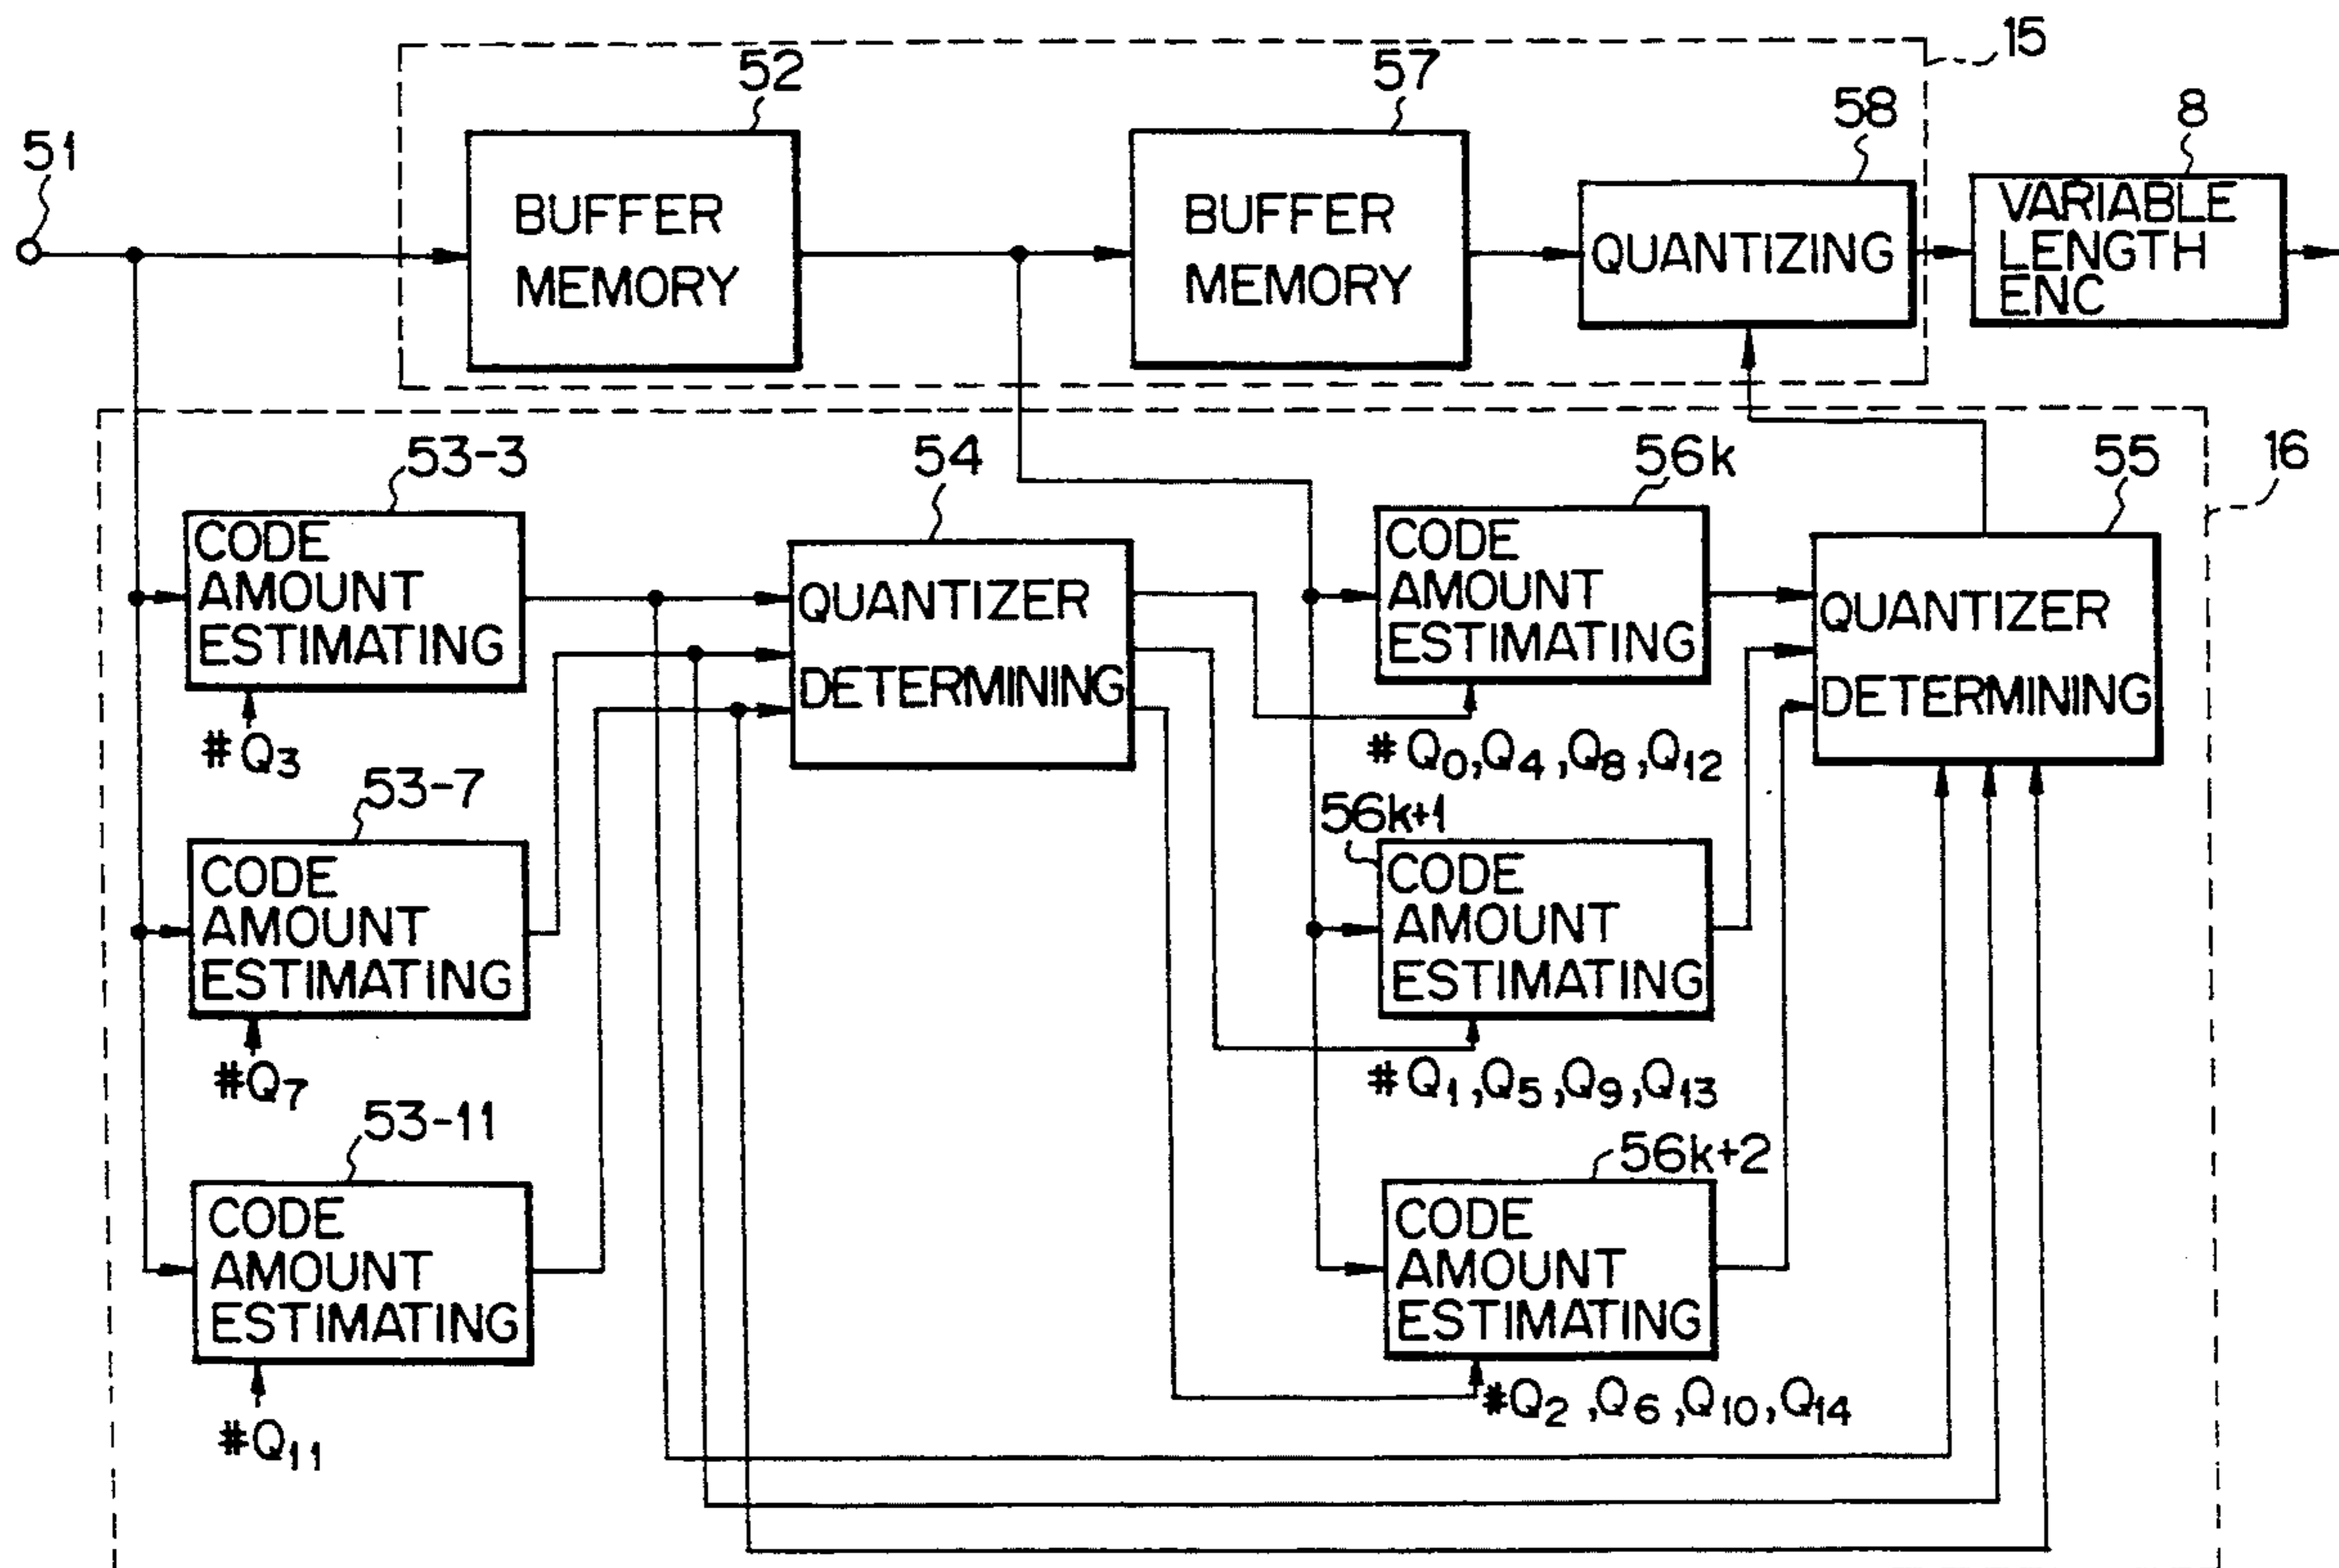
15

52

57

58

8

51

BUFFER MEMORY

BUFFER MEMORY

QUANTIZING

VARIABLE LENGTH ENC

53-3

54

56k

55

16

CODE AMOUNT ESTIMATING

QUANTIZER DETERMINING

CODE AMOUNT ESTIMATING

QUANTIZER DETERMINING

#$Q_3$

#$Q_0$,$Q_4$,$Q_8$,$Q_{12}$

53-7

56k+1

CODE AMOUNT ESTIMATING

CODE AMOUNT ESTIMATING

#$Q_7$

#$Q_1$,$Q_5$,$Q_9$,$Q_{13}$

53-11

56k+2

CODE AMOUNT ESTIMATING

CODE AMOUNT ESTIMATING

#$Q_{11}$

#$Q_2$,$Q_6$,$Q_{10}$,$Q_{14}$